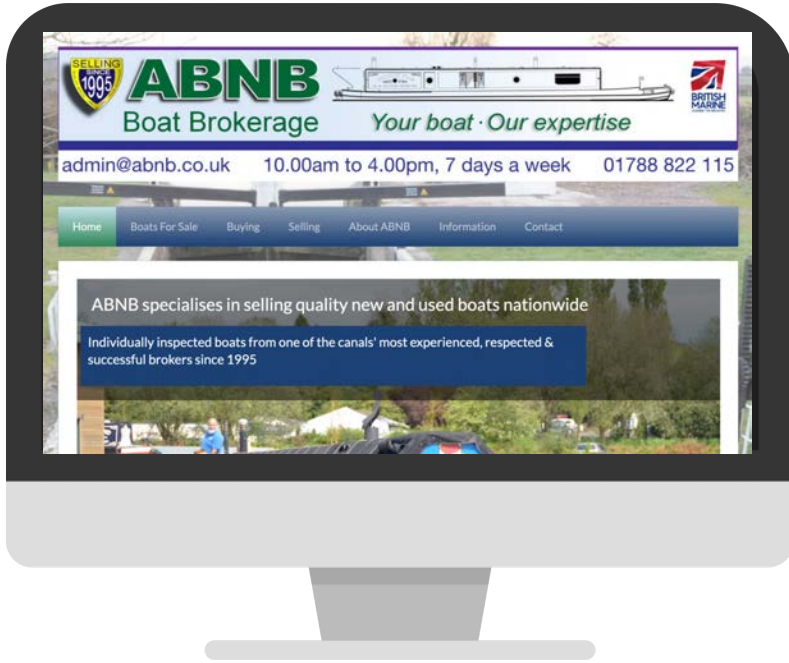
SELLING SINCE 1995

ABNB

Boat Brokerage

Your boat · Our expertise

BRITISH MARINE

admin@abnb.co.uk 10.00am to 4.00pm, 7 days a week 01788 822 115

Home Boats For Sale Buying Selling About ABNB Information Contact

ABNB specialises in selling quality new and used boats nationwide

Individually inspected boats from one of the canals' most experienced, respected & successful brokers since 1995